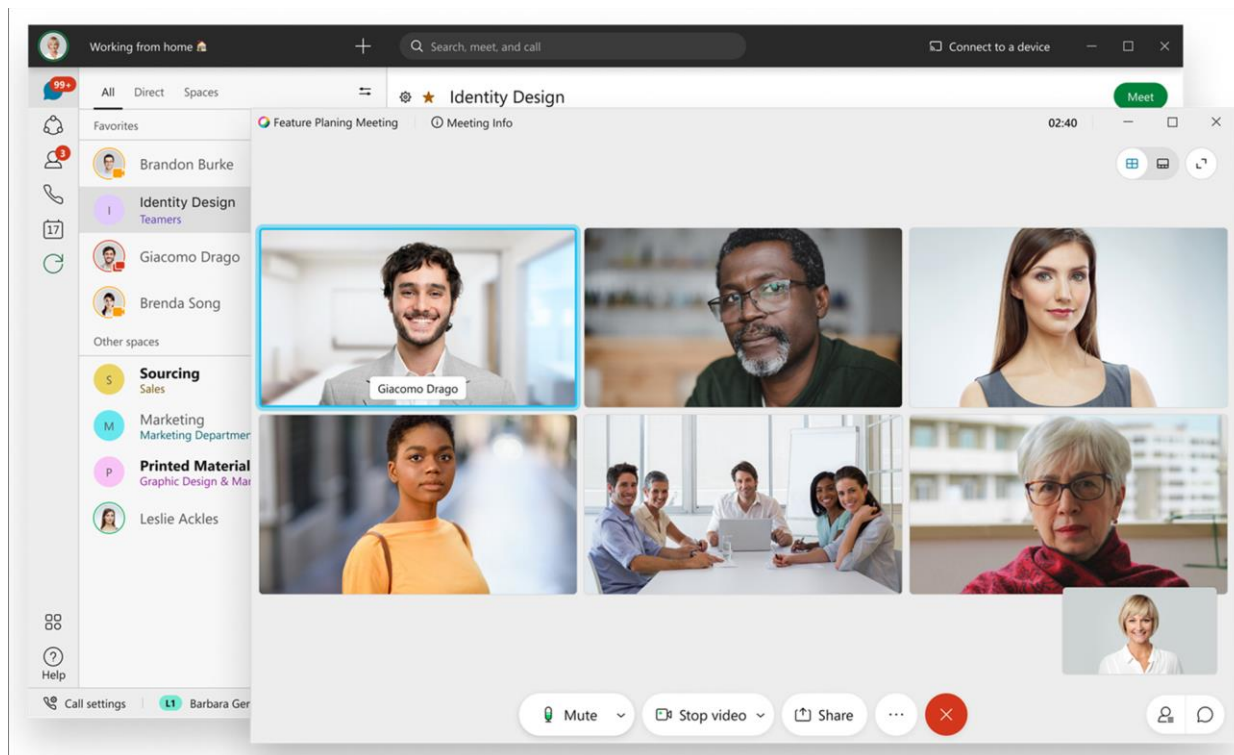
Working from home 🏠

Search, meet, and call

Connect to a device

99+

All Direct Spaces

Identity Design

Meet

Favorites

Brandon Burke

Identity Design
Teamers

Giacomo Drago

Brenda Song

Other spaces

Sourcing
Sales

Marketing
Marketing Departmen

Printed Material
Graphic Design & Ma

Leslie Ackles

3

17

Help

Call settings

L1 Barbara Ger

Feature Planing Meeting

Meeting Info

02:40

Giacomo Drago

Mute

Stop video

Share

...